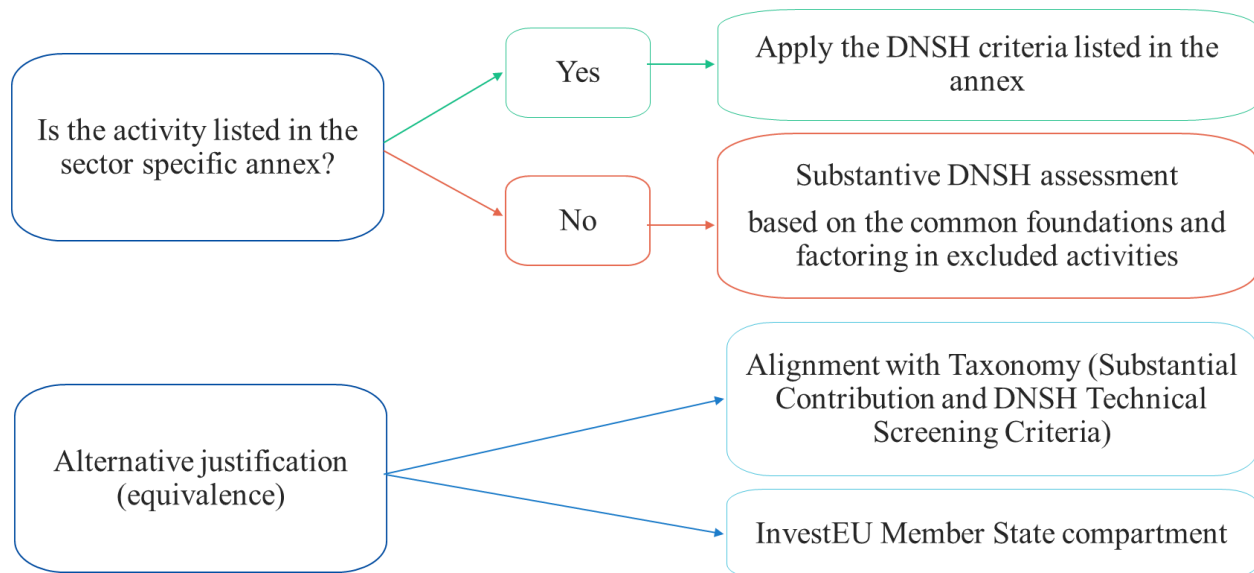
Is the activity listed in the sector specific annex?

Yes

Apply the DNSH criteria listed in the annex

No

Substantive DNSH assessment

based on the common foundations and factoring in excluded activities

Alternative justification (equivalence)

Alignment with Taxonomy (Substantial Contribution and DNSH Technical Screening Criteria)

InvestEU Member State compartment